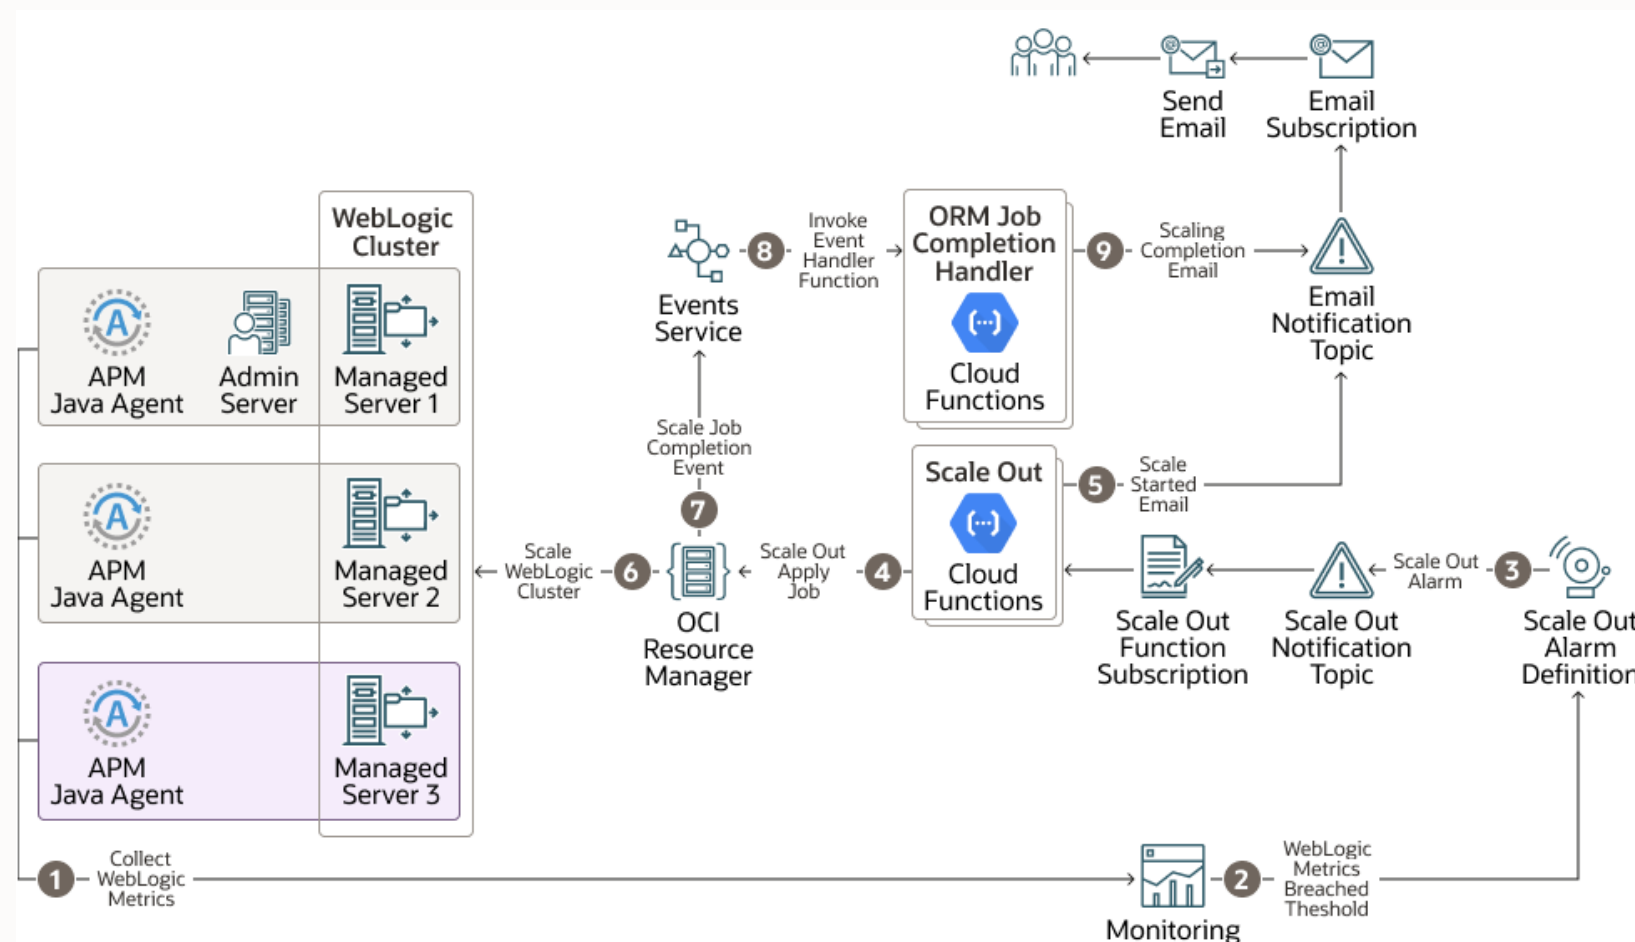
Send Email

Email Subscription

WebLogic Cluster

APM Java Agent

Admin Server

Managed Server 1

APM Java Agent

Managed Server 2

APM Java Agent

Managed Server 3

Events Service

8 Invoke Event Handler Function

ORM Job Completion Handler

Cloud Functions

9 Scaling Completion Email

Email Notification Topic

Scale Job Completion Event

7

Scale Out

Cloud Functions

5 Scale Started Email

Scale WebLogic Cluster 6

OCI Resource Manager

Scale Out Apply Job 4

Scale Out Function Subscription

Scale Out Notification Topic

Scale Out Alarm 3

Scale Out Alarm Definition

1 Collect WebLogic Metrics

Monitoring

2 WebLogic Metrics Breached Theshold